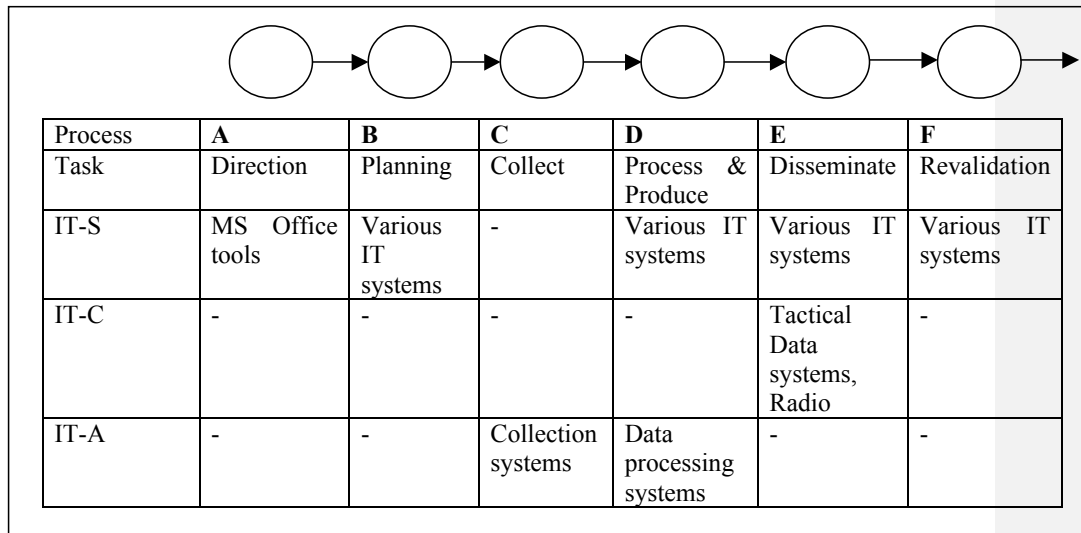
| Process | **A** | **B** | **C** | **D** | **E** | **F** |
|---|---|---|---|---|---|---|
| Task | Direction | Planning | Collect | Process & Produce | Disseminate | Revalidation |
| IT-S | MS Office tools | Various IT systems | - | Various IT systems | Various IT systems | Various IT systems |
| IT-C | - | - | - | - | Tactical Data systems, Radio | - |
| IT-A | - | - | Collection systems | Data processing systems | - | - |